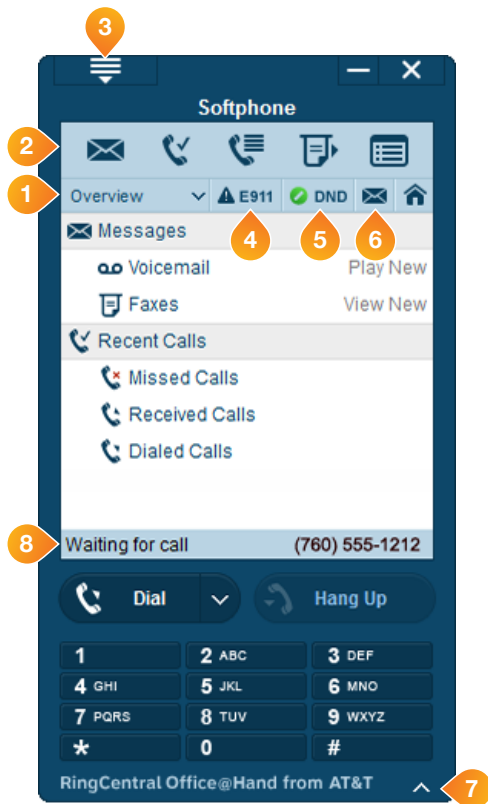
3

Softphone

2

1

Overview

E911

DND

4

5

6

Messages

Voicemail

Play New

Faxes

View New

Recent Calls

Missed Calls

Received Calls

Dialed Calls

8

Waiting for call

(760) 555-1212

Dial

Hang Up

| 1 | 2 ABC | 3 DEF |
|---|---|---|
| 4 GHI | 5 JKL | 6 MNO |
| 7 PQRS | 8 TUV | 9 WXYZ |
| * | 0 | # |

RingCentral Office@Hand from AT&T

7